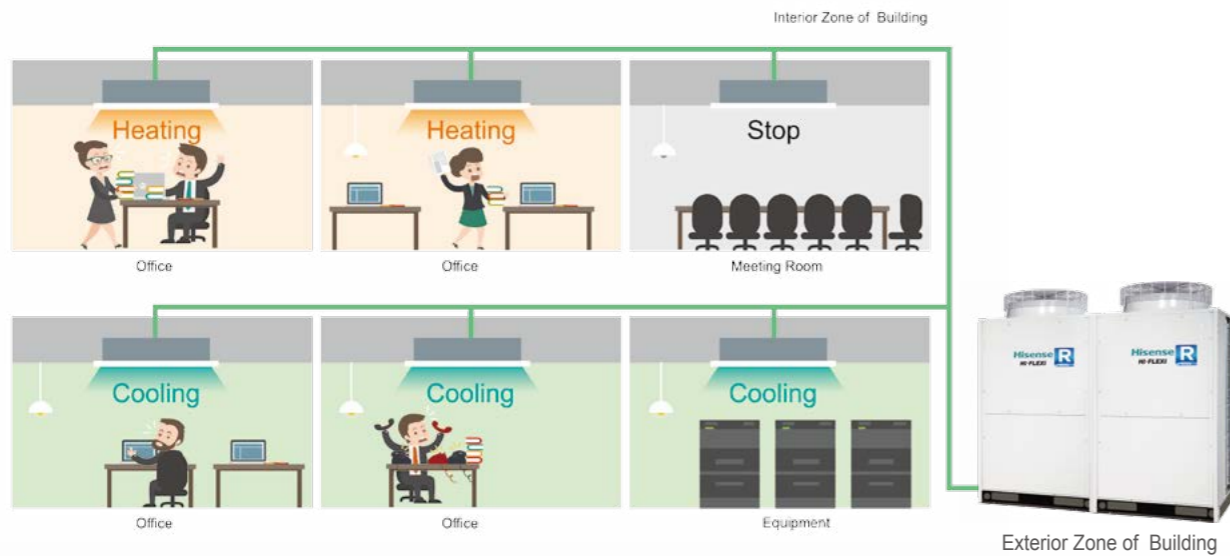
Interior Zone of Building

Heating

Office

Heating

Office

Stop

Meeting Room

Cooling

Office

Cooling

Office

Cooling

Equipment

Hisense R
Hi-FLEXi

Hisense R
Hi-FLEXi

Exterior Zone of Building